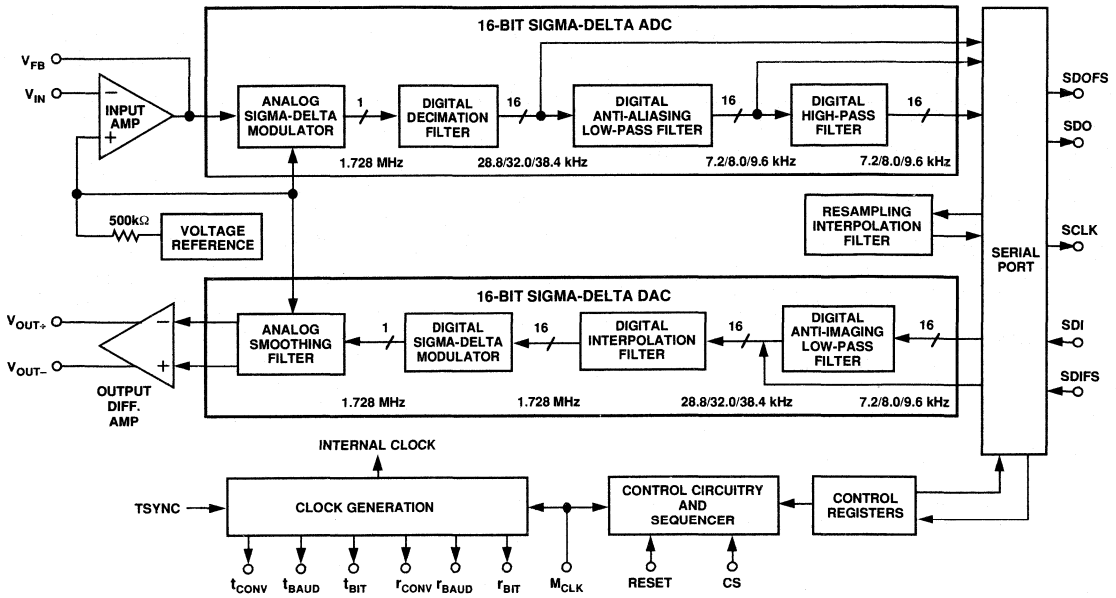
16-BIT SIGMA-DELTA ADC

$V_{FB}$

$V_{IN}$

−

INPUT AMP

+

ANALOG SIGMA-DELTA MODULATOR

1

DIGITAL DECIMATION FILTER

16

DIGITAL ANTI-ALIASING LOW-PASS FILTER

16

DIGITAL HIGH-PASS FILTER

16

1.728 MHz

28.8/32.0/38.4 kHz

7.2/8.0/9.6 kHz

7.2/8.0/9.6 kHz

SDOFS

SDO

500kΩ

VOLTAGE REFERENCE

RESAMPLING INTERPOLATION FILTER

SCLK

SERIAL PORT

16-BIT SIGMA-DELTA DAC

$V_{OUT+}$

$V_{OUT-}$

−

+

OUTPUT DIFF. AMP

ANALOG SMOOTHING FILTER

1

DIGITAL SIGMA-DELTA MODULATOR

16

DIGITAL INTERPOLATION FILTER

16

DIGITAL ANTI-IMAGING LOW-PASS FILTER

16

SDI

SDIFS

1.728 MHz

1.728 MHz

28.8/32.0/38.4 kHz

7.2/8.0/9.6 kHz

INTERNAL CLOCK

TSYNC

CLOCK GENERATION

CONTROL CIRCUITRY AND SEQUENCER

CONTROL REGISTERS

$t_{CONV}$ $t_{BAUD}$ $t_{BIT}$ $r_{CONV}$ $r_{BAUD}$ $r_{BIT}$ $M_{CLK}$ RESET CS